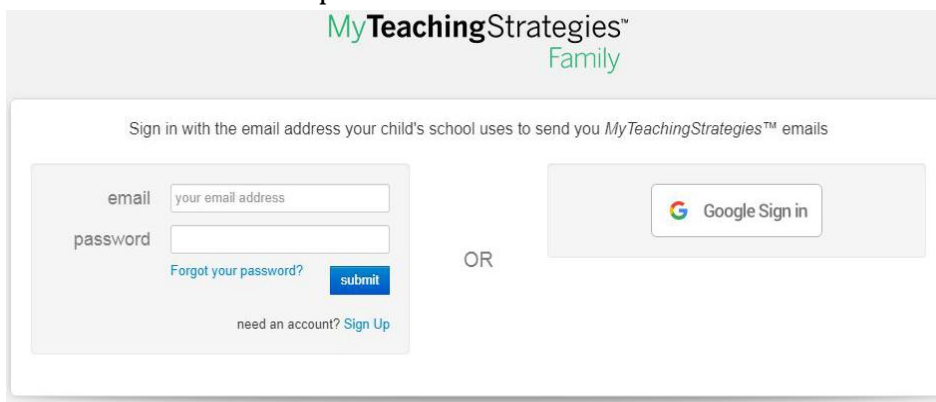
MyTeachingStrategies™
Family

Sign in with the email address your child's school uses to send you *MyTeachingStrategies™* emails

email your email address
password
Forgot your password? submit
need an account? Sign Up

OR

G Google Sign in